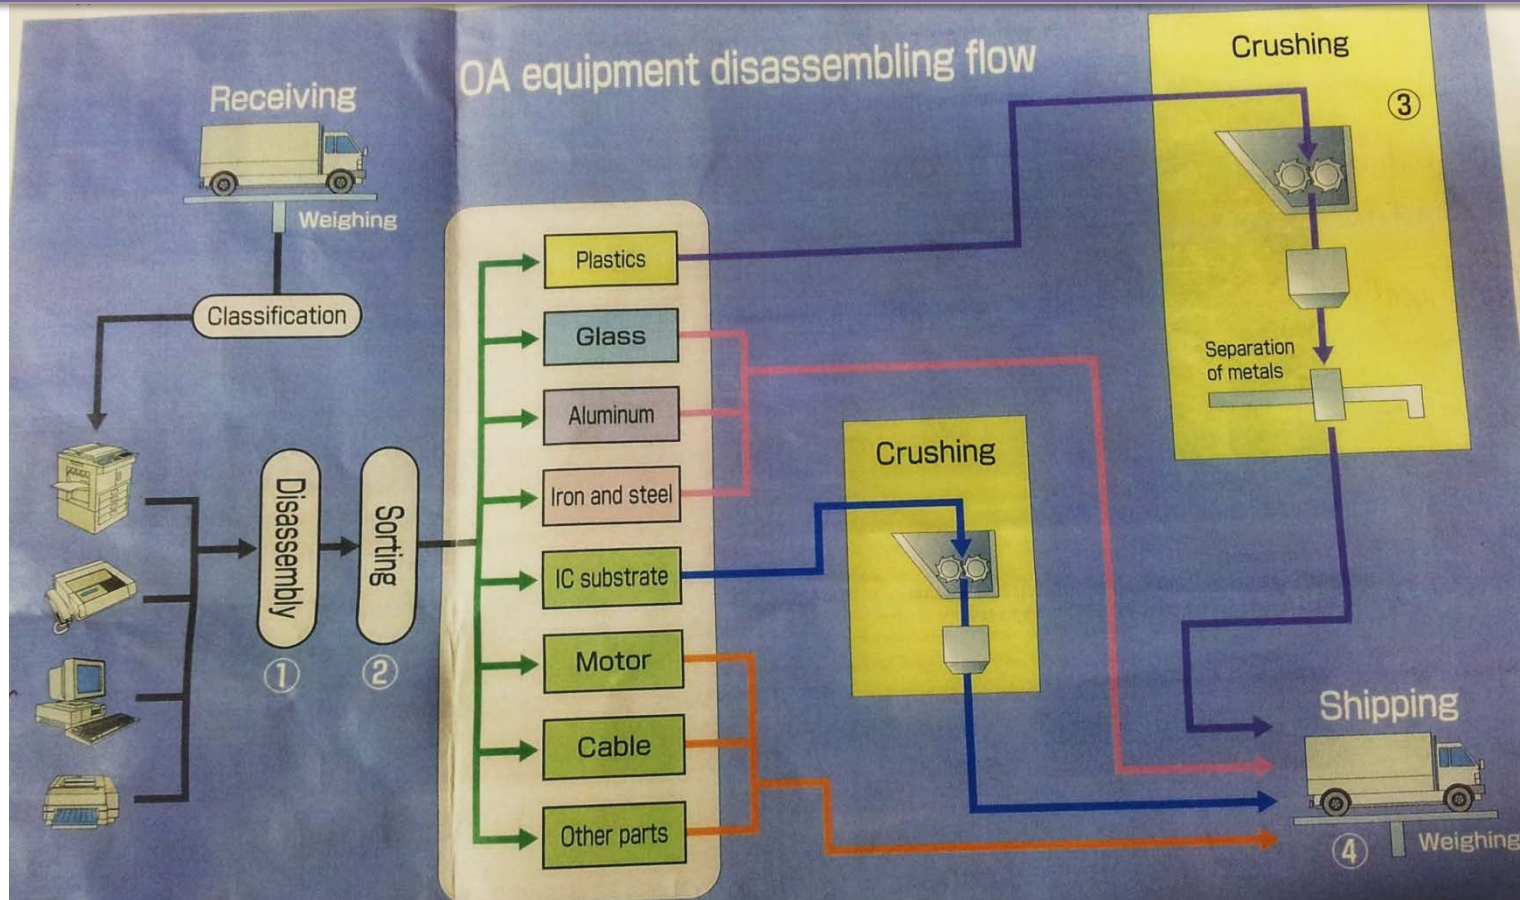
OA equipment disassembling flow

Receiving

Weighing

Classification

Disassembly
①

Sorting
②

Plastics

Glass

Aluminum

Iron and steel

IC substrate

Motor

Cable

Other parts

Crushing

Crushing
③

Separation of metals

Shipping

④ Weighing